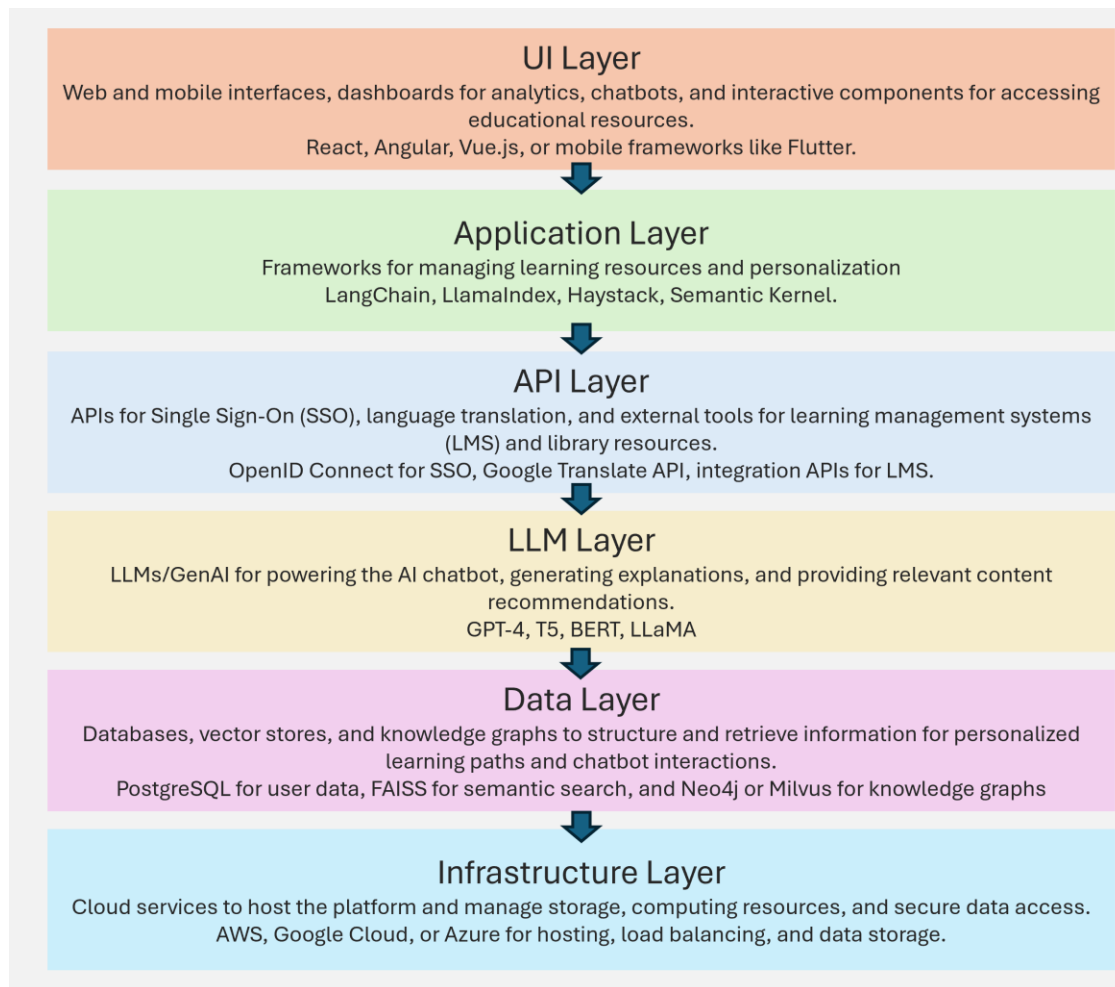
UI Layer

Web and mobile interfaces, dashboards for analytics, chatbots, and interactive components for accessing educational resources.

React, Angular, Vue.js, or mobile frameworks like Flutter.

Application Layer

Frameworks for managing learning resources and personalization

LangChain, LlamaIndex, Haystack, Semantic Kernel.

API Layer

APIs for Single Sign-On (SSO), language translation, and external tools for learning management systems (LMS) and library resources.

OpenID Connect for SSO, Google Translate API, integration APIs for LMS.

LLM Layer

LLMs/GenAI for powering the AI chatbot, generating explanations, and providing relevant content recommendations.

GPT-4, T5, BERT, LLaMA

Data Layer

Databases, vector stores, and knowledge graphs to structure and retrieve information for personalized learning paths and chatbot interactions.

PostgreSQL for user data, FAISS for semantic search, and Neo4j or Milvus for knowledge graphs

Infrastructure Layer

Cloud services to host the platform and manage storage, computing resources, and secure data access.

AWS, Google Cloud, or Azure for hosting, load balancing, and data storage.